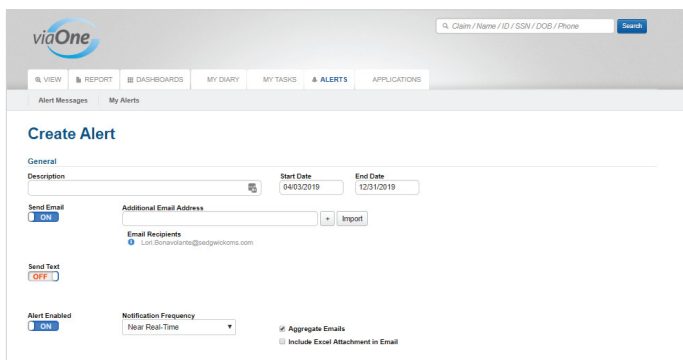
viaOne

Claim / Name / ID / SSN / DOB / Phone
Search

VIEW
REPORT
DASHBOARDS
MY DIARY
MY TASKS
ALERTS
APPLICATIONS

Alert Messages
My Alerts

Create Alert

General

Description

Start Date
04/03/2019

End Date
12/31/2019

Send Email
ON

Additional Email Address
+
Import

Email Recipients
Lori.Bonavolante@sedgwickcms.com

Send Text
OFF

Alert Enabled
ON

Notification Frequency
Near Real-Time

Aggregate Emails
Include Excel Attachment in Email